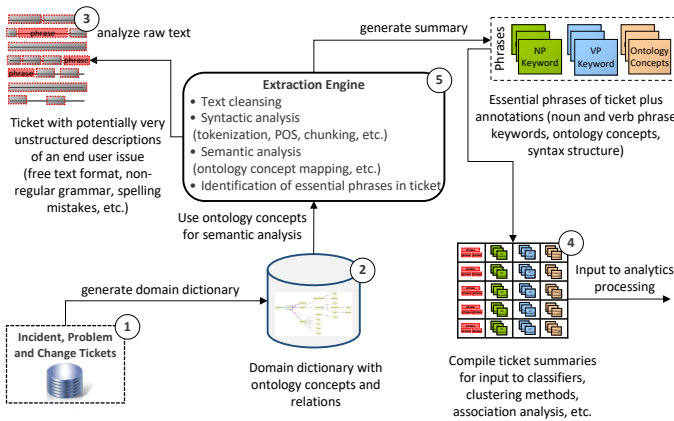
3

analyze raw text

phrase

phrase

phrase

Ticket with potentially very unstructured descriptions of an end user issue (free text format, non-regular grammar, spelling mistakes, etc.)

generate summary

Extraction Engine

5

• Text cleansing
• Syntactic analysis (tokenization, POS, chunking, etc.)
• Semantic analysis (ontology concept mapping, etc.)
• Identification of essential phrases in ticket

Phrases

NP Keyword

VP Keyword

Ontology Concepts

Essential phrases of ticket plus annotations (noun and verb phrase keywords, ontology concepts, syntax structure)

Use ontology concepts for semantic analysis

4

Input to analytics processing

generate domain dictionary

2

1

Incident, Problem and Change Tickets

Domain dictionary with ontology concepts and relations

Compile ticket summaries for input to classifiers, clustering methods, association analysis, etc.